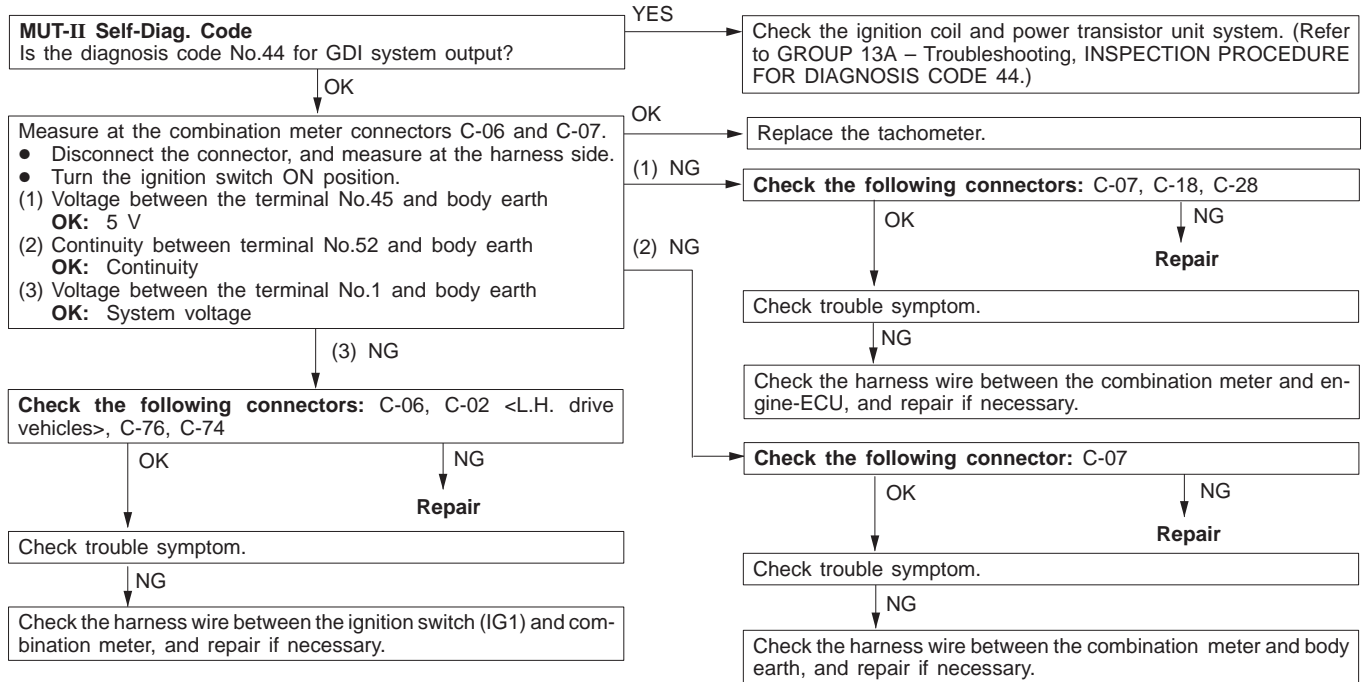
MUT-II Self-Diag. Code
Is the diagnosis code No.44 for GDI system output?

YES

Check the ignition coil and power transistor unit system. (Refer to GROUP 13A – Troubleshooting, INSPECTION PROCEDURE FOR DIAGNOSIS CODE 44.)

OK

Measure at the combination meter connectors C-06 and C-07.
• Disconnect the connector, and measure at the harness side.
• Turn the ignition switch ON position.
(1) Voltage between the terminal No.45 and body earth
OK: 5 V
(2) Continuity between terminal No.52 and body earth
OK: Continuity
(3) Voltage between the terminal No.1 and body earth
OK: System voltage

OK

Replace the tachometer.

(1) NG

Check the following connectors: C-07, C-18, C-28

OK

NG

Repair

Check trouble symptom.

NG

Check the harness wire between the combination meter and engine-ECU, and repair if necessary.

(2) NG

Check the following connector: C-07

OK

NG

Repair

Check trouble symptom.

NG

Check the harness wire between the combination meter and body earth, and repair if necessary.

(3) NG

Check the following connectors: C-06, C-02 <L.H. drive vehicles>, C-76, C-74

OK

NG

Repair

Check trouble symptom.

NG

Check the harness wire between the ignition switch (IG1) and combination meter, and repair if necessary.